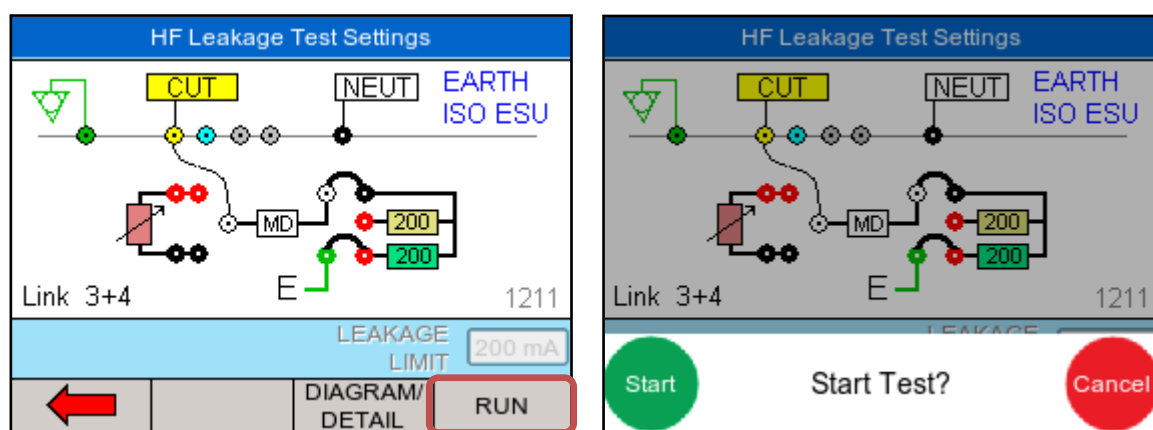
HF Leakage Test Settings

CUT NEUT EARTH ISO ESU

MD 200 200

E

Link 3+4 1211

LEAKAGE LIMIT 200 mA

DIAGRAM/ DETAIL RUN

HF Leakage Test Settings

CUT NEUT EARTH ISO ESU

MD 200 200

E

Link 3+4 1211

LEAKAGE

Start Start Test? Cancel